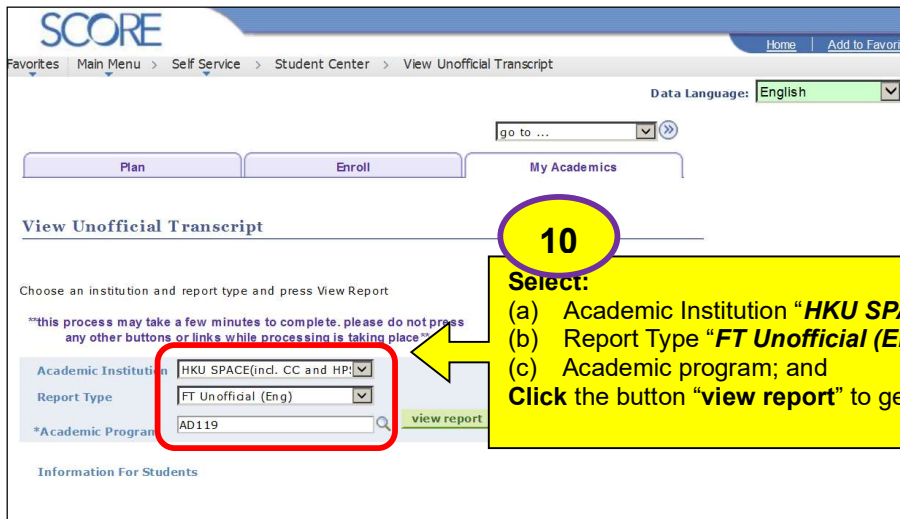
SCORE

Home | Add to Favori

Favorites | Main Menu > Self Service > Student Center > View Unofficial Transcript

Data Language: English

go to ...

Plan | Enroll | My Academics

View Unofficial Transcript

10

Select:
(a) Academic Institution "HKU SPA
(b) Report Type "FT Unofficial (E
(c) Academic program; and
Click the button "view report" to ge

Choose an institution and report type and press View Report

**this process may take a few minutes to complete. please do not press any other buttons or links while processing is taking place**

Academic Institution HKU SPACE(incl. CC and HP

Report Type FT Unofficial (Eng)

*Academic Program AD119

view report

Information For Students